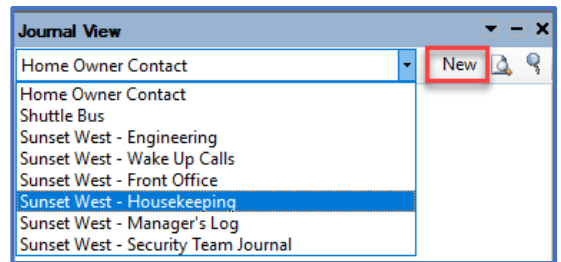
Journal View

Home Owner Contact

New

Home Owner Contact
Shuttle Bus
Sunset West - Engineering
Sunset West - Wake Up Calls
Sunset West - Front Office
Sunset West - Housekeeping
Sunset West - Manager's Log
Sunset West - Security Team Journal